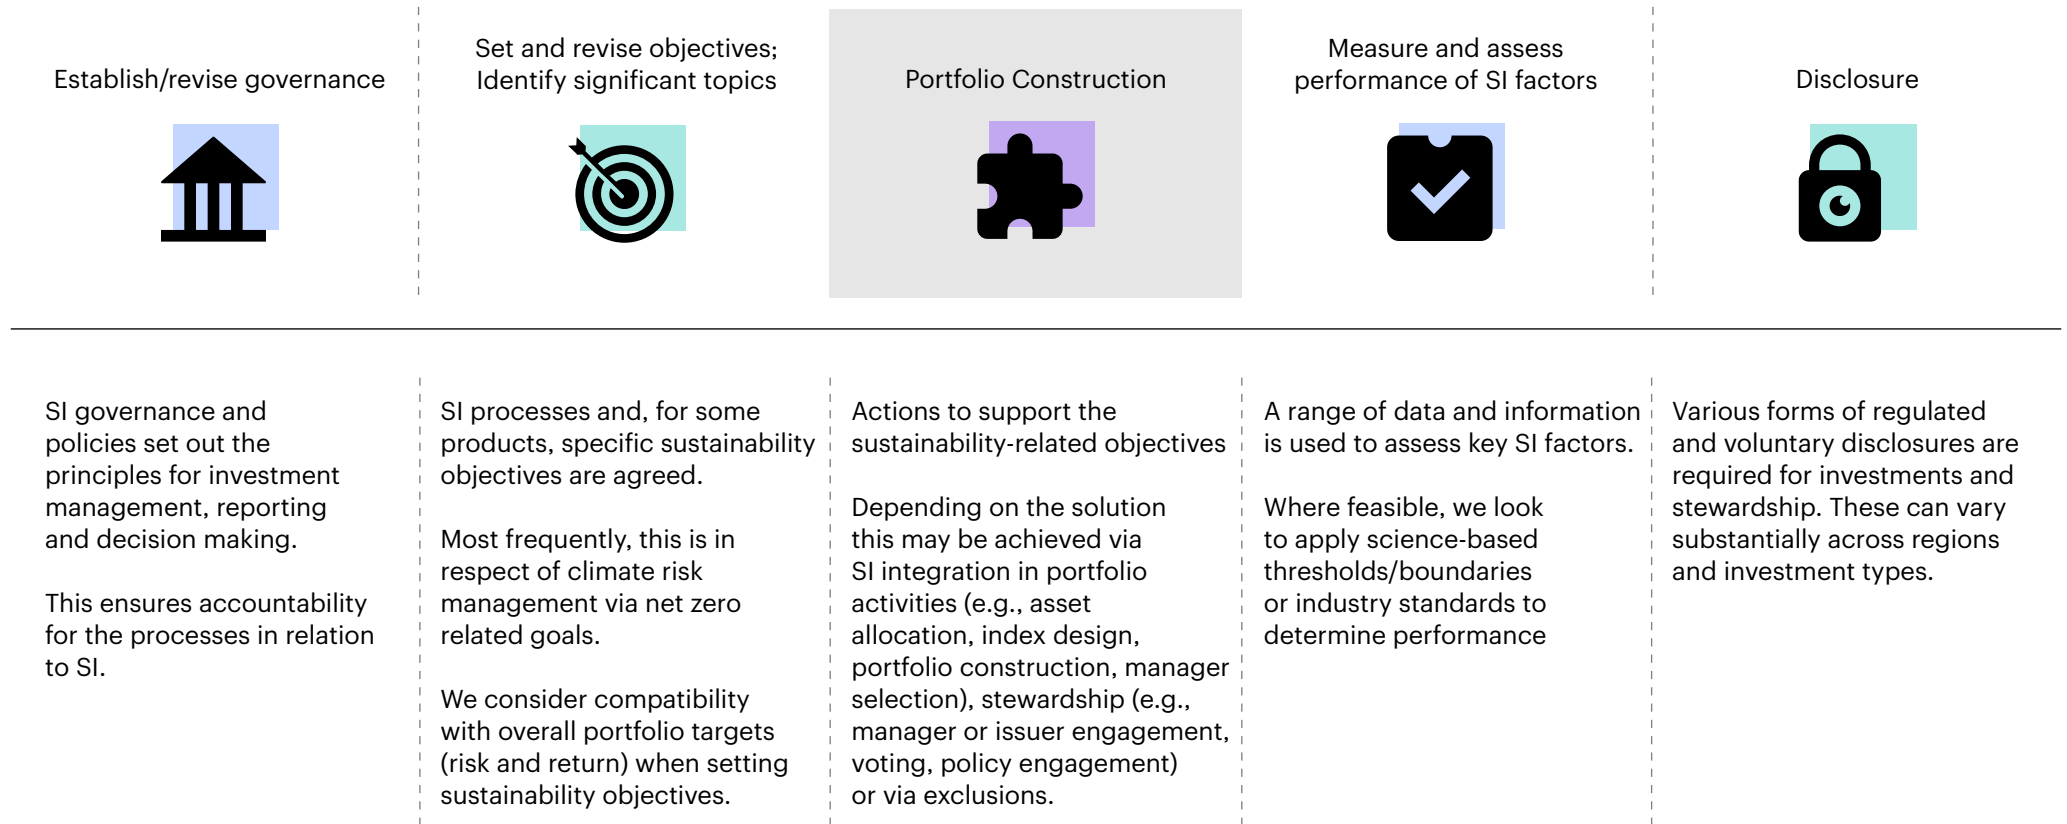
Establish/revise governance

Set and revise objectives; Identify significant topics

Portfolio Construction

Measure and assess performance of SI factors

Disclosure

SI governance and policies set out the principles for investment management, reporting and decision making.

This ensures accountability for the processes in relation to SI.

SI processes and, for some products, specific sustainability objectives are agreed.

Most frequently, this is in respect of climate risk management via net zero related goals.

We consider compatibility with overall portfolio targets (risk and return) when setting sustainability objectives.

Actions to support the sustainability-related objectives

Depending on the solution this may be achieved via SI integration in portfolio activities (e.g., asset allocation, index design, portfolio construction, manager selection), stewardship (e.g., manager or issuer engagement, voting, policy engagement) or via exclusions.

A range of data and information is used to assess key SI factors.

Where feasible, we look to apply science-based thresholds/boundaries or industry standards to determine performance

Various forms of regulated and voluntary disclosures are required for investments and stewardship. These can vary substantially across regions and investment types.